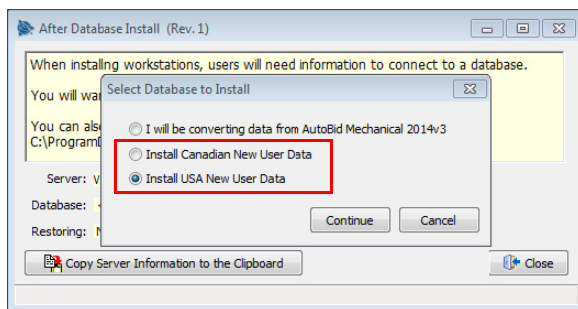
After Database Install (Rev. 1)

When installing workstations, users will need information to connect to a database.

You will wa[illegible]

You can als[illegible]
C:\ProgramD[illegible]

Server: V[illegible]

Database: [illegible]

Restoring: N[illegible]

Select Database to Install

I will be converting data from AutoBid Mechanical 2014v3

Install Canadian New User Data

Install USA New User Data

Continue

Cancel

Copy Server Information to the Clipboard

Close